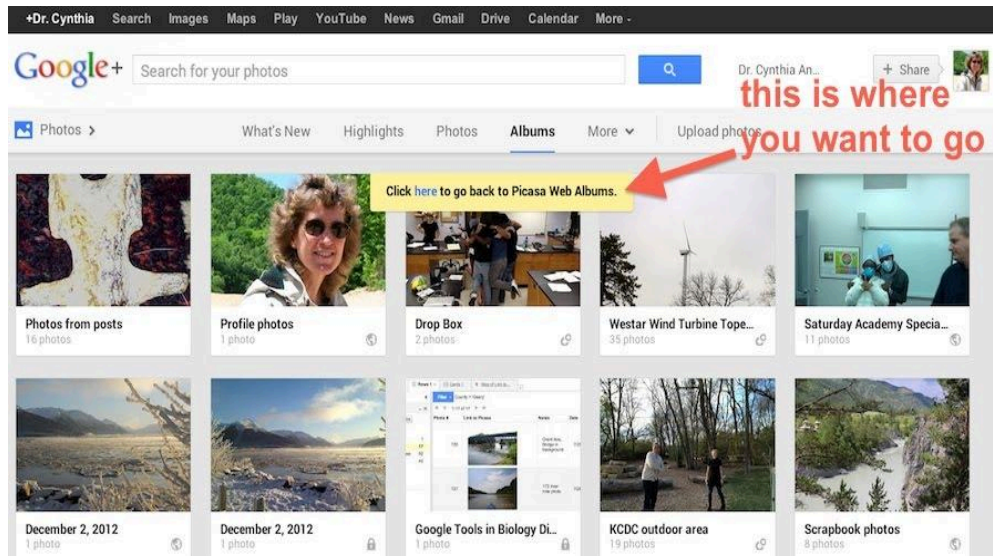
+Dr. Cynthia Search Images Maps Play YouTube News Gmail Drive Calendar More -

Google+ Search for your photos

Dr. Cynthia An... + Share

this is where you want to go

Photos > What's New Highlights Photos Albums More Upload photos

Click here to go back to Picasa Web Albums.

Photos from posts
16 photos

Profile photos
1 photo

Drop Box
2 photos

Westar Wind Turbine Tope...
35 photos

Saturday Academy Specia...
11 photos

December 2, 2012
1 photo

December 2, 2012
1 photo

Google Tools in Biology Di...
1 photo

KCDC outdoor area
19 photos

Scrapbook photos
8 photos